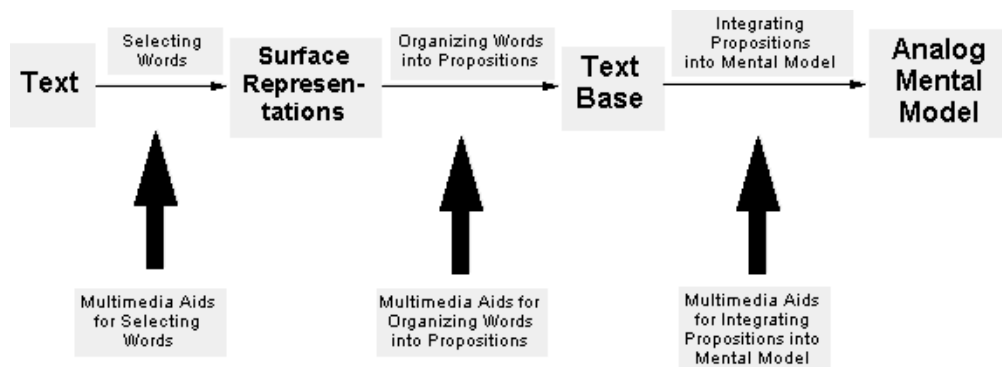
Text

Selecting Words

Surface Representations

Organizing Words into Propositions

Text Base

Integrating Propositions into Mental Model

Analog Mental Model

Multimedia Aids for Selecting Words

Multimedia Aids for Organizing Words into Propositions

Multimedia Aids for Integrating Propositions into Mental Model